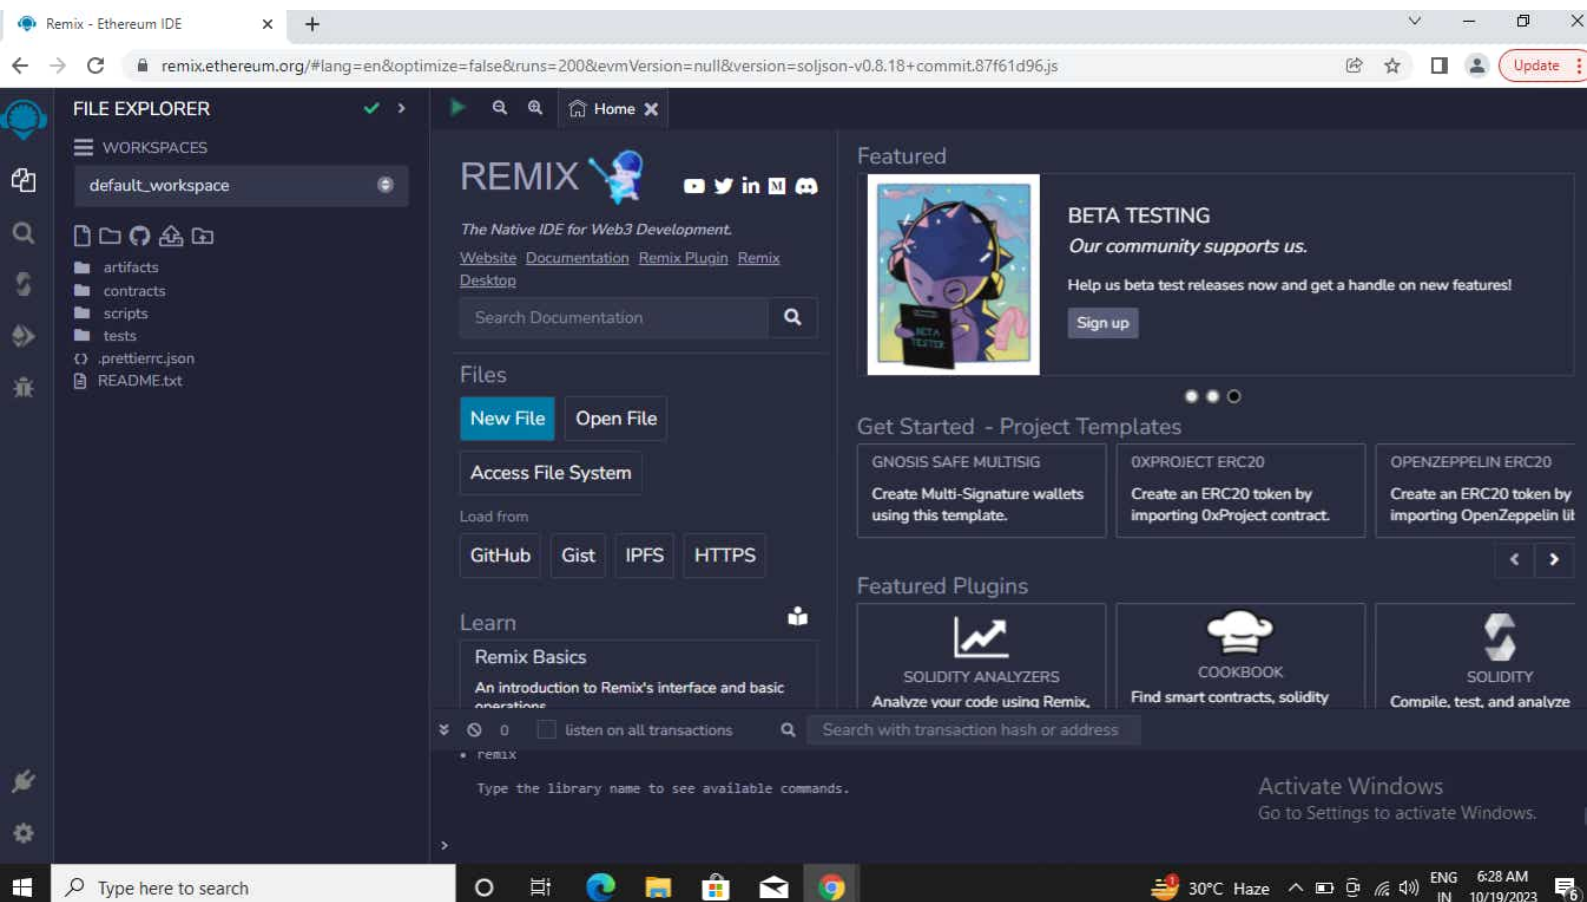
Remix - Ethereum IDE

remix.ethereum.org/#lang=en&optimize=false&runs=200&evmVersion=null&version=soljson-v0.8.18+commit.87f61d96.js

Update

FILE EXPLORER

WORKSPACES

default_workspace

artifacts
contracts
scripts
tests
.prettierrc.json
README.txt

Home

REMIX

The Native IDE for Web3 Development.

Website Documentation Remix Plugin Remix Desktop

Search Documentation

Files

New File Open File

Access File System

Load from

GitHub Gist IPFS HTTPS

Learn

Remix Basics

An introduction to Remix's interface and basic operations

Featured

BETA TESTER

BETA TESTING

Our community supports us.

Help us beta test releases now and get a handle on new features!

Sign up

Get Started - Project Templates

GNOSIS SAFE MULTISIG
Create Multi-Signature wallets using this template.

0XPROJECT ERC20
Create an ERC20 token by importing 0xProject contract.

OPENZEPPELIN ERC20
Create an ERC20 token by importing OpenZeppelin lit

Featured Plugins

SOLIDITY ANALYZERS
Analyze your code using Remix,

COOKBOOK
Find smart contracts, solidity

SOLIDITY
Compile, test, and analyze

0 listen on all transactions Search with transaction hash or address

• remix

Type the library name to see available commands.

Activate Windows
Go to Settings to activate Windows.

Type here to search

30°C Haze ENG IN 6:28 AM 10/19/2023